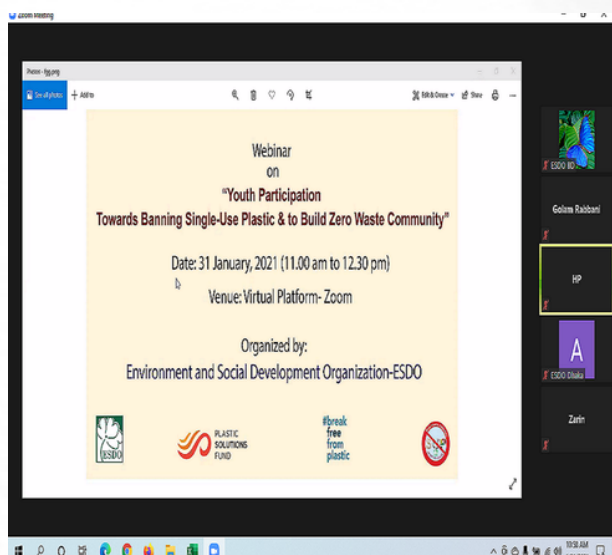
Zoom Meeting

Photos - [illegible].png

See all photos + Add to

Edit & Create Share

Webinar
on
"Youth Participation
Towards Banning Single-Use Plastic & to Build Zero Waste Community"

Date: 31 January, 2021 (11.00 am to 12.30 pm)

Venue: Virtual Platform- Zoom

Organized by:
Environment and Social Development Organization-ESDO

ESDO

PLASTIC SOLUTIONS FUND

#break free from plastic

ESDO BD

Golam Rabbani

HP

A

ESDO Dhaka

Zarin

10:58 AM